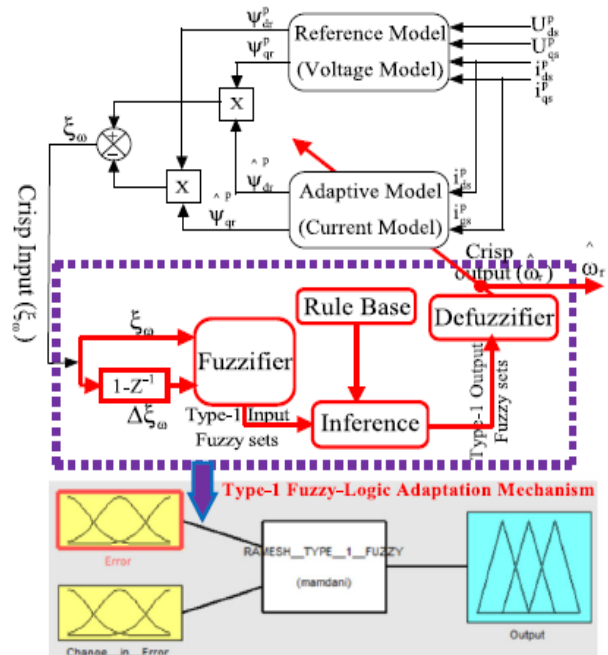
$\Psi^p_{dr}$
$\Psi^p_{qr}$
Reference Model
(Voltage Model)
$U^p_{ds}$
$U^p_{qs}$
$i^p_{ds}$
$i^p_{qs}$
x
$\xi_\omega$
+
-
x
$\hat{\Psi}^p_{dr}$
$\hat{\Psi}^p_{qr}$
Adaptive Model
(Current Model)
$i^p_{ds}$
$i^p_{qs}$
Crisp output ($\hat{\omega}_r$)
$\hat{\omega}_r$
Crisp Input ($\xi_\omega$)
$\xi_\omega$
$1-Z^{-1}$
$\Delta\xi_\omega$
Fuzzifier
Type-1 Input Fuzzy sets
Rule Base
Inference
Type-1 Output Fuzzy sets
Defuzzifier
Type-1 Fuzzy-Logic Adaptation Mechanism
Error
Change__in__Error
RAMESH__TYPE__1__FUZZY
(mamdani)
Output